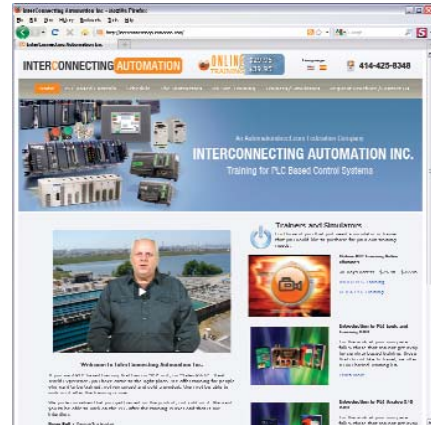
InterConnecting Automation Inc - Mozilla Firefox

INTERCONNECTING AUTOMATION

ONLINE TRAINING

414-425-8348

An Automationdirect.com Certified Company

INTERCONNECTING AUTOMATION INC.

Training for PLC Based Control Systems

Trainers and Simulators

Welcome to InterConnecting Automation Inc.

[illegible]